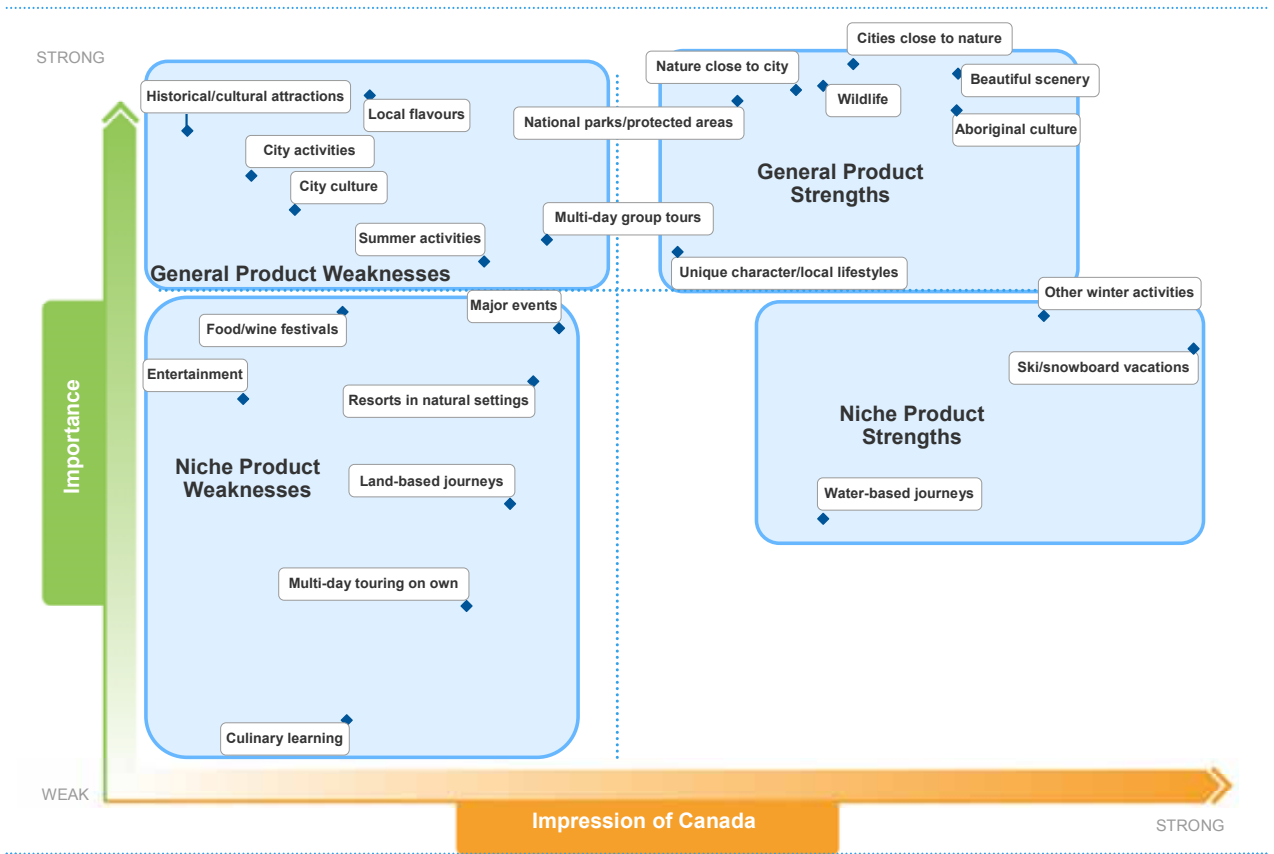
STRONG

Historical/cultural attractions

Local flavours

City activities

City culture

Summer activities

National parks/protected areas

Multi-day group tours

General Product Weaknesses

Nature close to city

Cities close to nature

Wildlife

Beautiful scenery

Aboriginal culture

General Product Strengths

Unique character/local lifestyles

Food/wine festivals

Major events

Entertainment

Resorts in natural settings

Niche Product Weaknesses

Land-based journeys

Multi-day touring on own

Culinary learning

Other winter activities

Ski/snowboard vacations

Niche Product Strengths

Water-based journeys

Importance

WEAK

Impression of Canada

STRONG